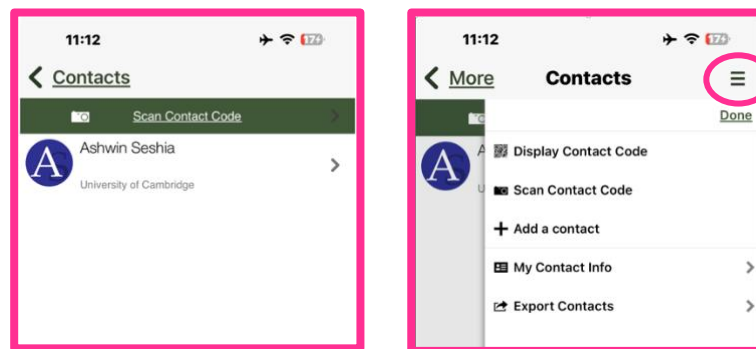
11:12

17

Contacts

Scan Contact Code

Ashwin Seshia

University of Cambridge

11:12

17

More

Contacts

Done

Display Contact Code

Scan Contact Code

Add a contact

My Contact Info

Export Contacts